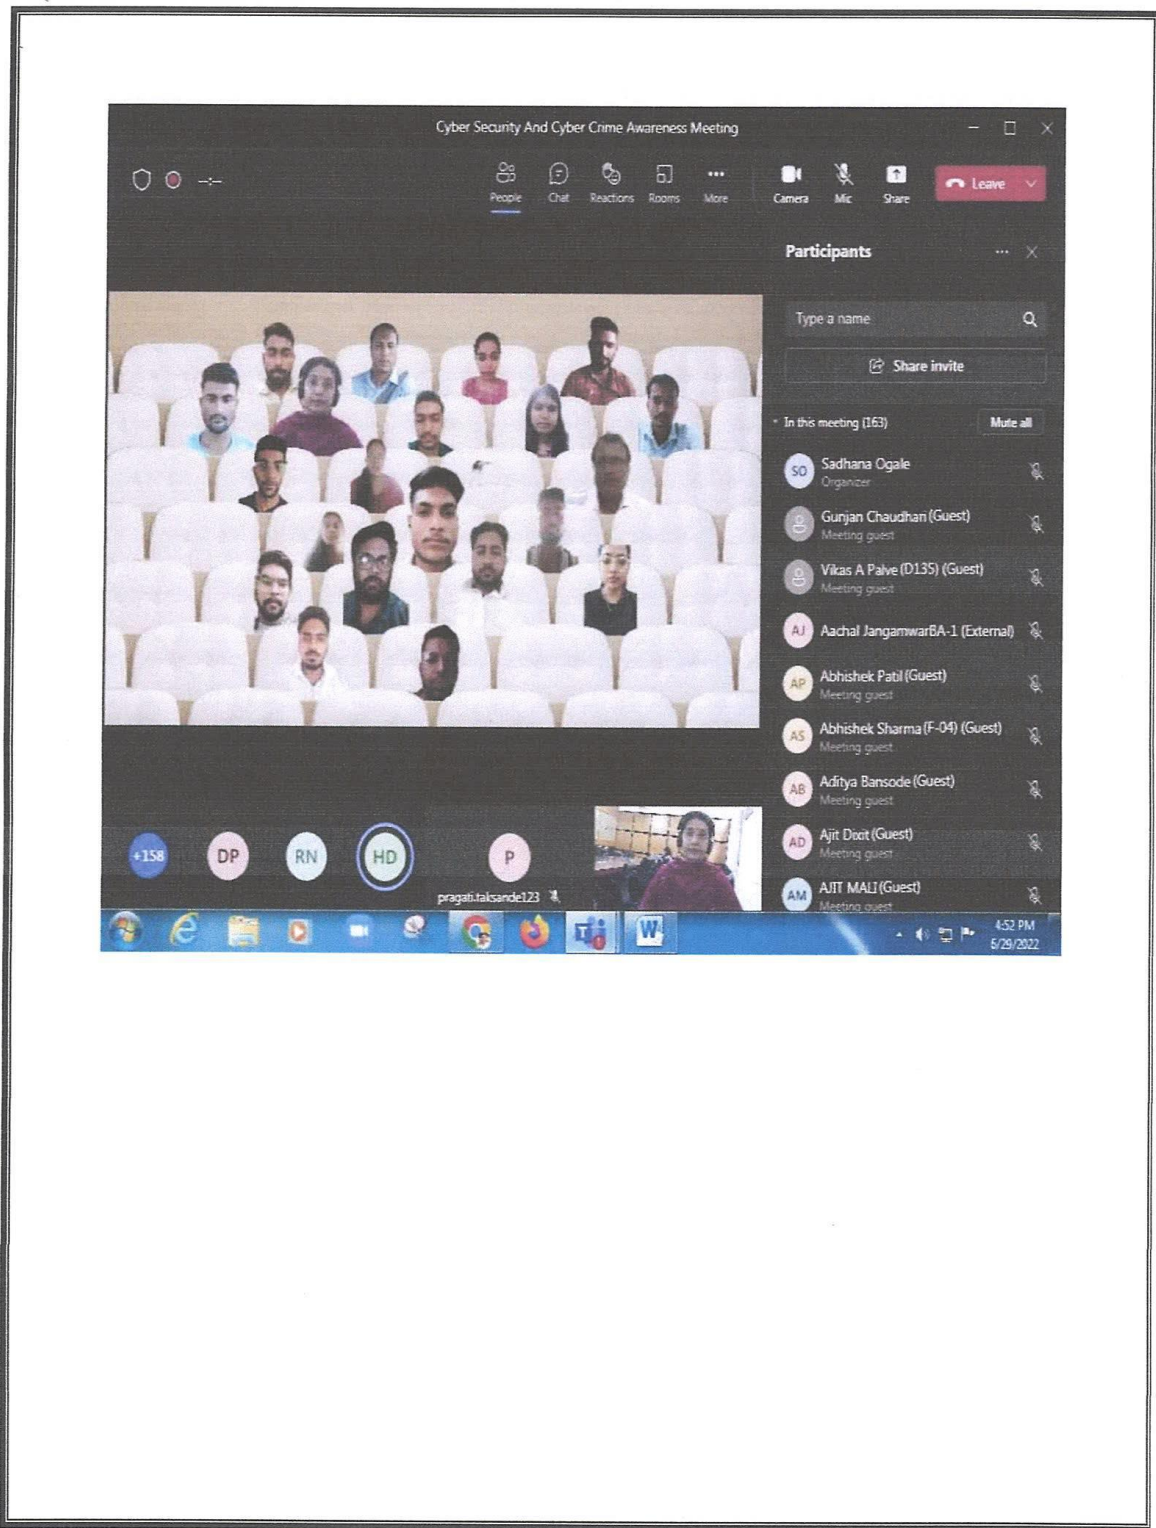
Cyber Security And Cyber Crime Awareness Meeting

People Chat Reactions Rooms More Camera Mic Share Leave

Participants

Type a name

Share invite

In this meeting (163) Mute all

SO Sadhana Ogale
Organizer

Gunjan Chaudhari (Guest)
Meeting guest

Vikas A Palve (D135) (Guest)
Meeting guest

AJ Aachal JangamwarBA-1 (External)

AP Abhishek Patil (Guest)
Meeting guest

AS Abhishek Sharma (F-04) (Guest)
Meeting guest

AB Aditya Bansode (Guest)
Meeting guest

AD Ajit Dixit (Guest)
Meeting guest

AM AJIT MALI (Guest)
Meeting guest

+158 DP RN HD P

pragati.taksande123

4:52 PM
5/29/2022